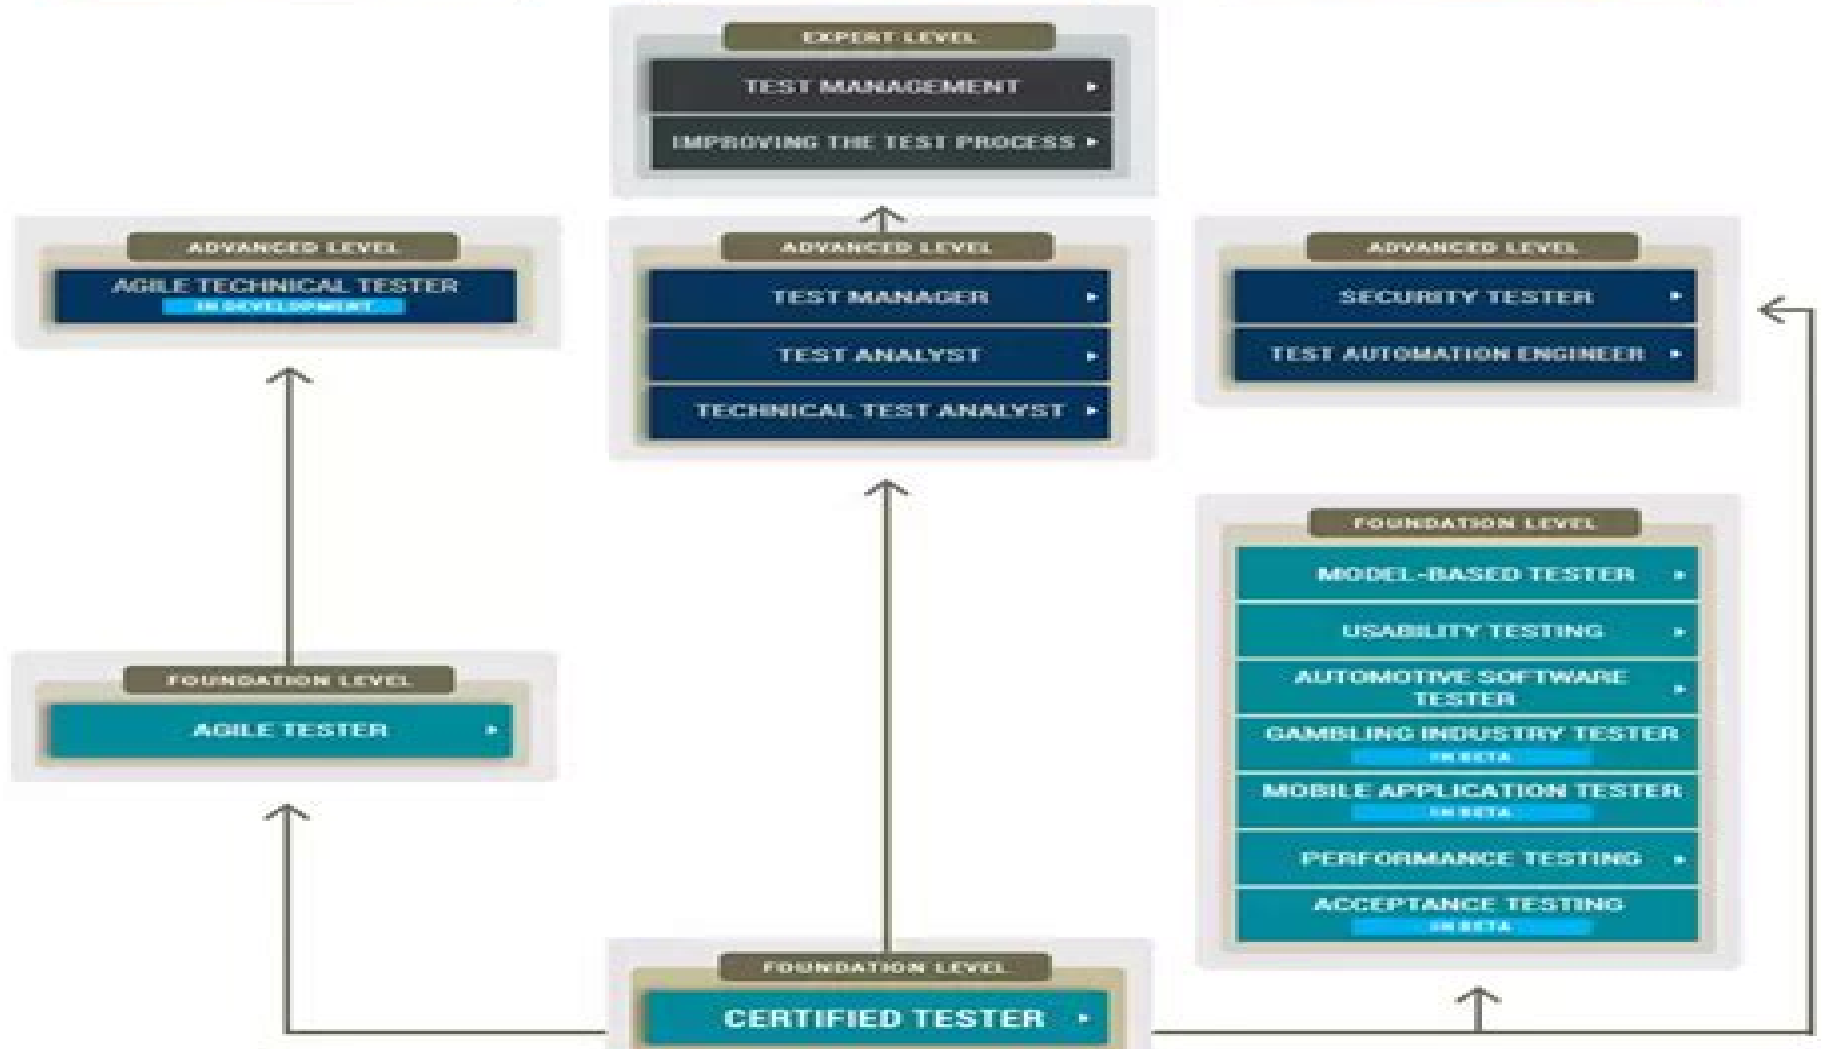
EXPERT LEVEL

TEST MANAGEMENT ▸

IMPROVING THE TEST PROCESS ▸

ADVANCED LEVEL

AGILE TECHNICAL TESTER

IN DEVELOPMENT

ADVANCED LEVEL

TEST MANAGER ▸

TEST ANALYST ▸

TECHNICAL TEST ANALYST ▸

ADVANCED LEVEL

SECURITY TESTER ▸

TEST AUTOMATION ENGINEER ▸

FOUNDATION LEVEL

MODEL-BASED TESTER ▸

USABILITY TESTING ▸

AUTOMOTIVE SOFTWARE TESTER ▸

GAMBLING INDUSTRY TESTER

IN BETA

MOBILE APPLICATION TESTER

IN BETA

PERFORMANCE TESTING ▸

ACCEPTANCE TESTING

IN BETA

FOUNDATION LEVEL

AGILE TESTER ▸

FOUNDATION LEVEL

CERTIFIED TESTER ▸